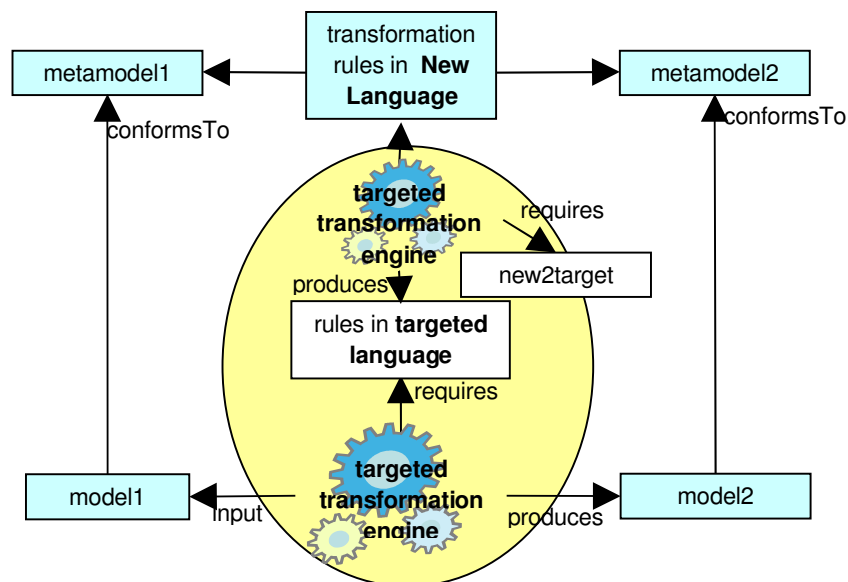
transformation rules in **New Language**

metamodel1

metamodel2

conformsTo

conformsTo

targeted transformation engine

requires

new2target

produces

rules in targeted language

requires

targeted transformation engine

model1

model2

input

produces